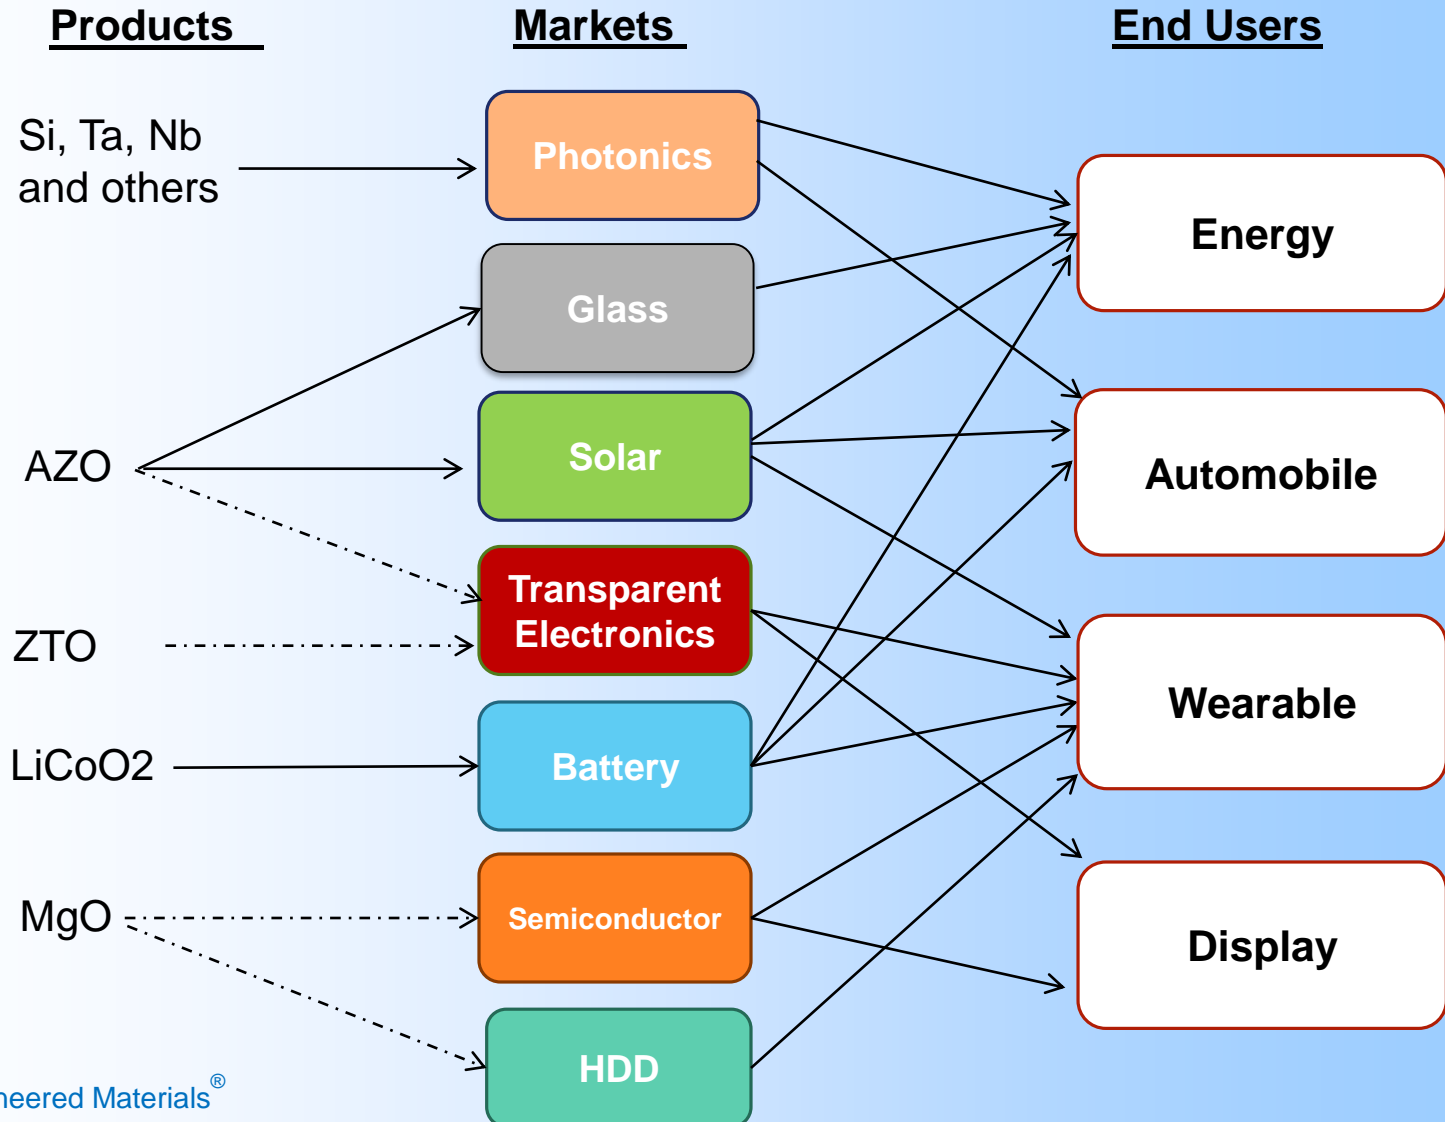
Products

Markets

End Users

Si, Ta, Nb and others

AZO

ZTO

LiCoO2

MgO

Photonics

Glass

Solar

Transparent Electronics

Battery

Semiconductor

HDD

Energy

Automobile

Wearable

Display

neered Materials®